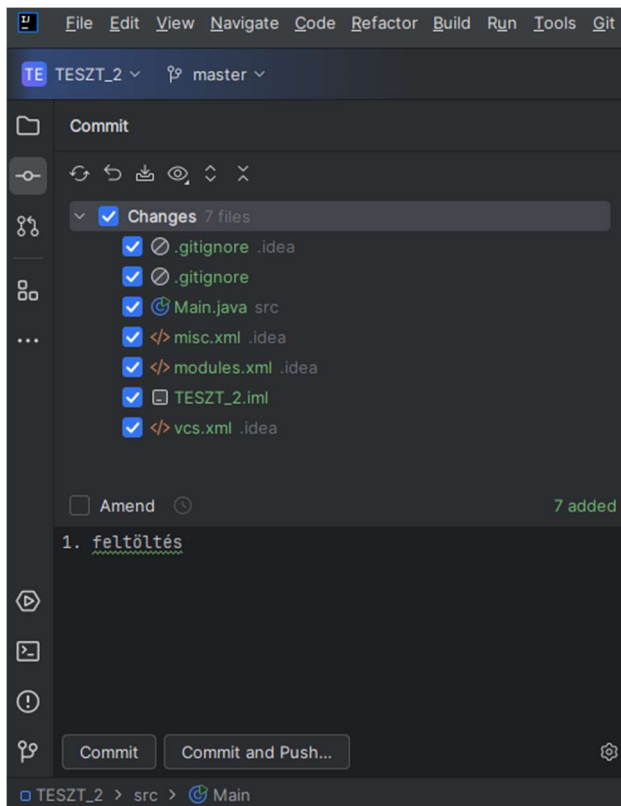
File Edit View Navigate Code Refactor Build Run Tools Git

TE TESZT_2 master

Commit

Changes 7 files
.gitignore .idea
.gitignore
Main.java src
misc.xml .idea
modules.xml .idea
TESZT_2.iml
vcs.xml .idea

Amend 7 added

1. feltöltés

Commit Commit and Push...

TESZT_2 > src > Main